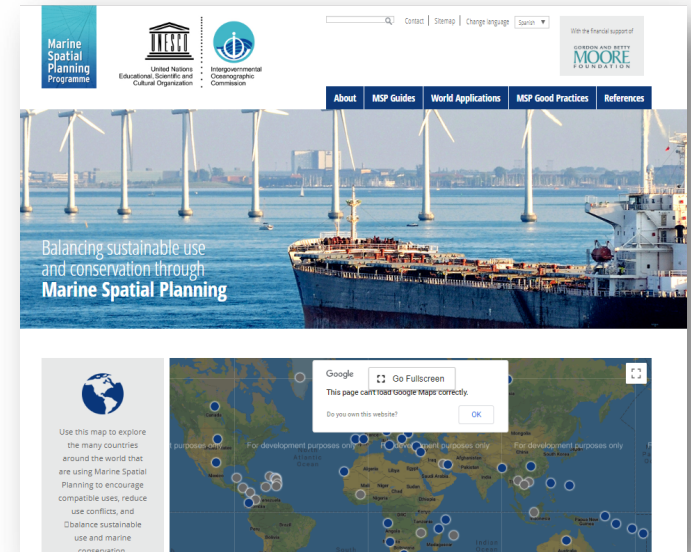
Marine Spatial Planning Programme

UNESCO

United Nations Educational, Scientific and Cultural Organization

Intergovernmental Oceanographic Commission

Contact | Sitemap | Change language Español

With the financial support of

GORDON AND BETTY MOORE FOUNDATION

About | MSP Guides | World Applications | MSP Good Practices | References

Balancing sustainable use and conservation through
Marine Spatial Planning

Use this map to explore the many countries around the world that are using Marine Spatial Planning to encourage compatible uses, reduce use conflicts, and balance sustainable use and marine conservation

Google

Go Fullscreen

This page can't load Google Maps correctly.

Do you own this website?

OK

For development purposes only
For development purposes only
For development purposes only
For development purposes only
For development purposes only